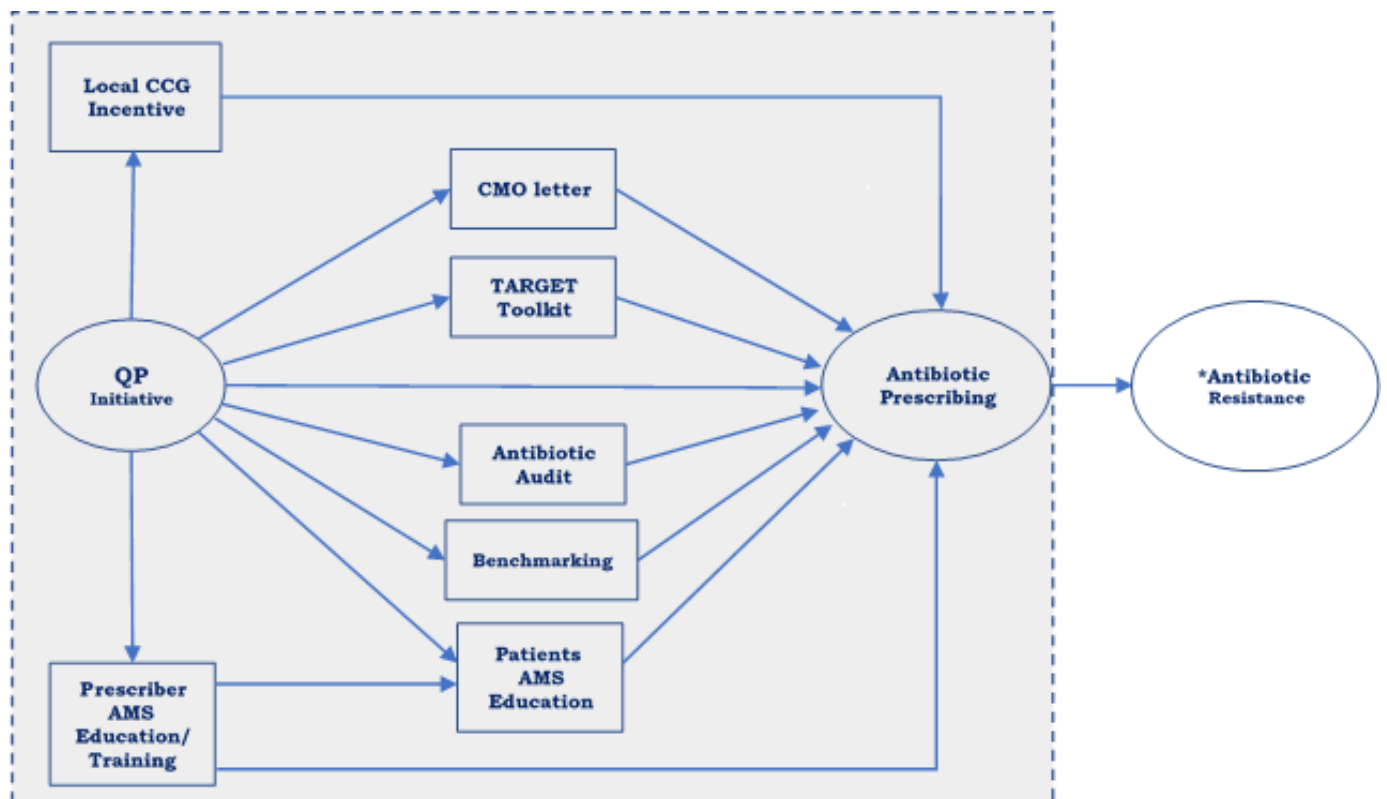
Local CCG Incentive

CMO letter

TARGET Toolkit

QP Initiative

Antibiotic Prescribing

*Antibiotic Resistance

Antibiotic Audit

Benchmarking

Patients AMS Education

Prescriber AMS Education/ Training